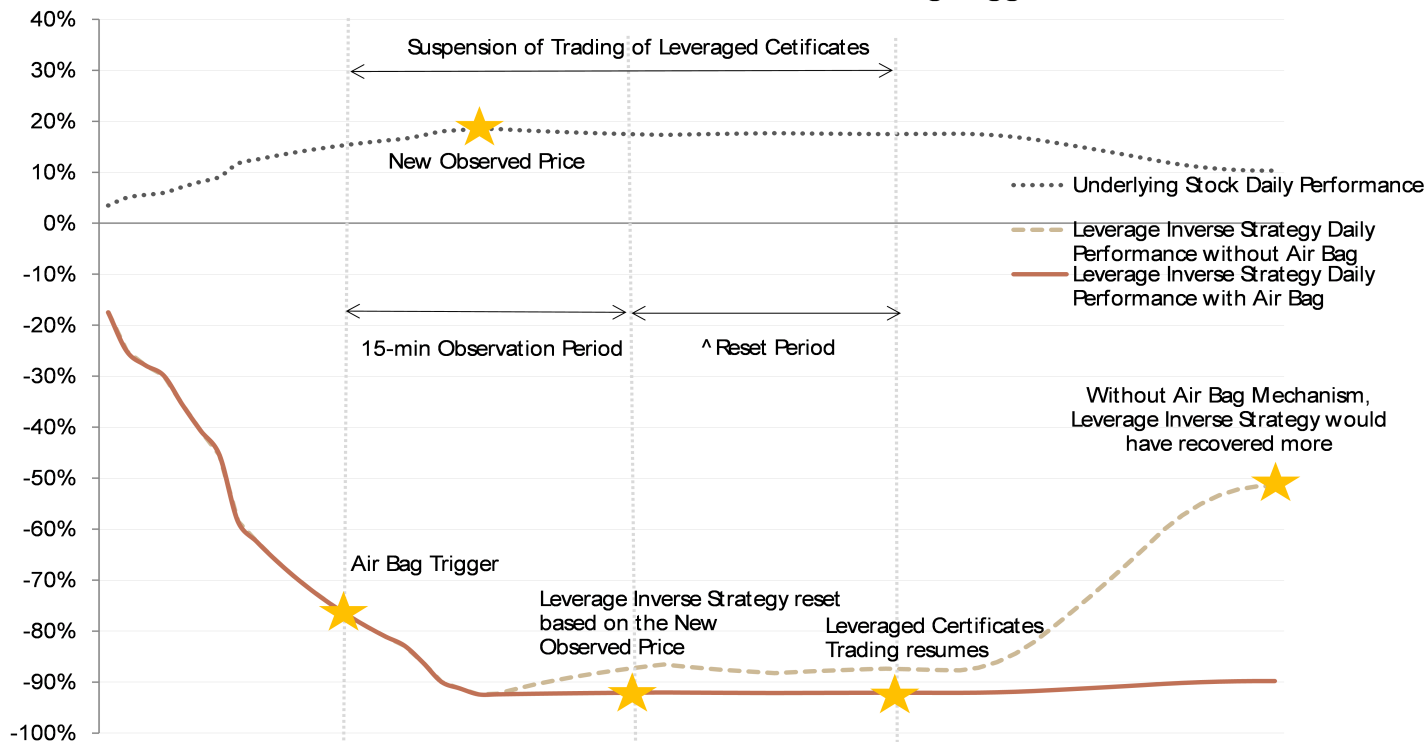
40%
30%
20%
10%
0%
-10%
-20%
-30%
-40%
-50%
-60%
-70%
-80%
-90%
-100%

Suspension of Trading of Leveraged Cetificates

New Observed Price

Underlying Stock Daily Performance

Leverage Inverse Strategy Daily Performance without Air Bag

Leverage Inverse Strategy Daily Performance with Air Bag

15-min Observation Period

^ Reset Period

Without Air Bag Mechanism, Leverage Inverse Strategy would have recovered more

Air Bag Trigger

Leverage Inverse Strategy reset based on the New Observed Price

Leveraged Certificates Trading resumes